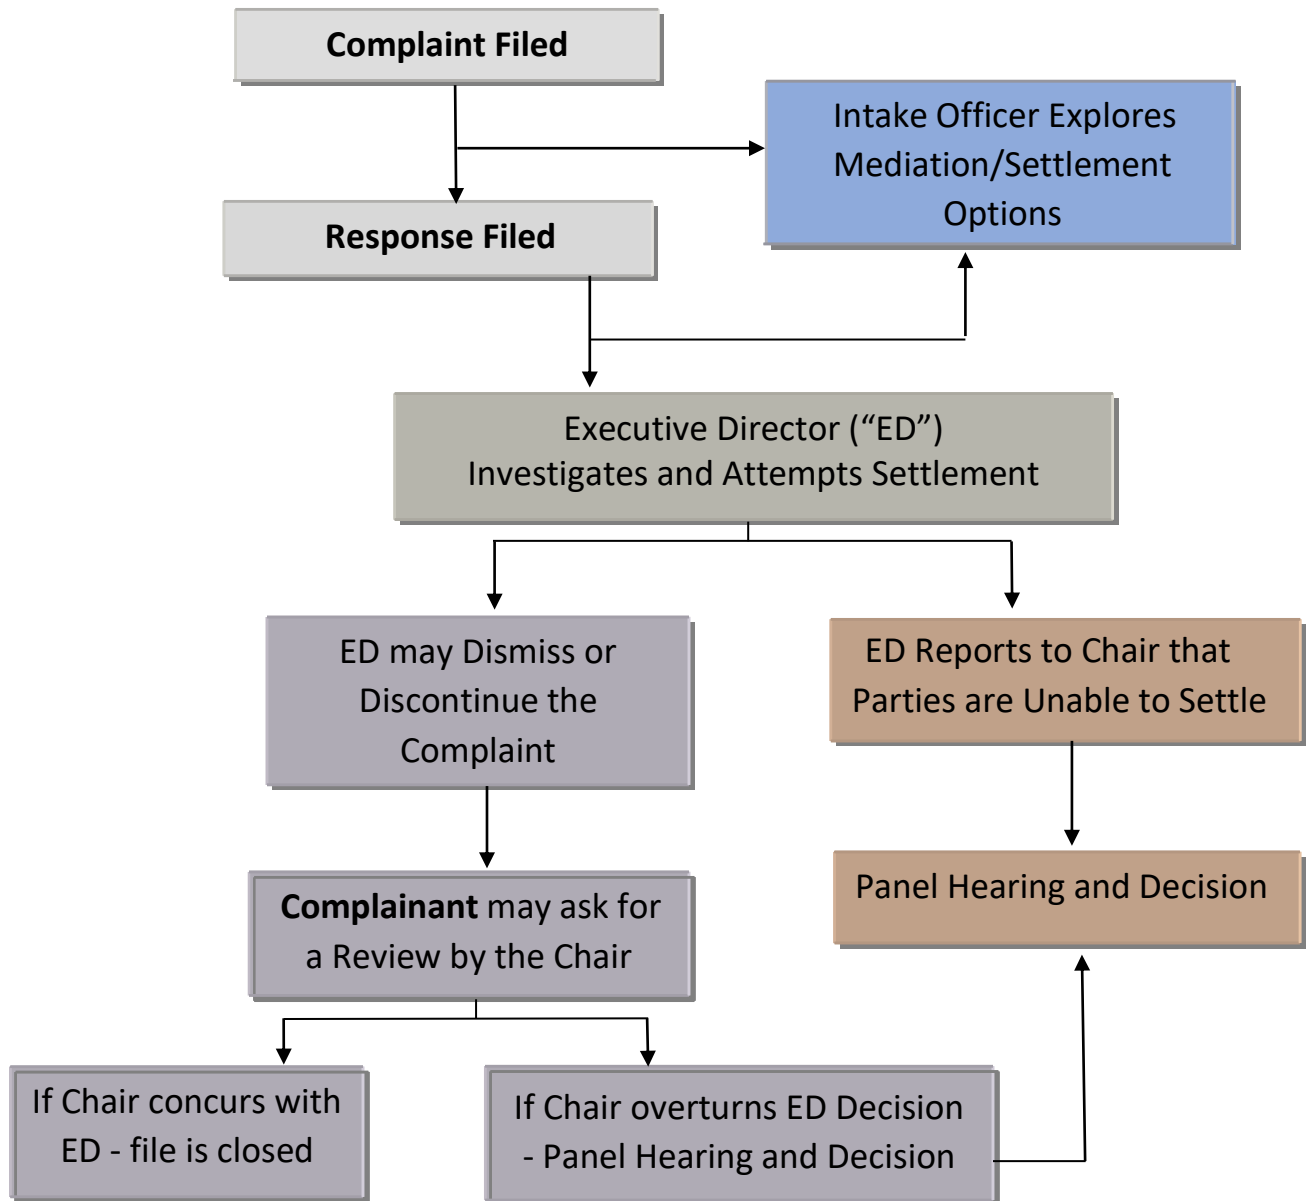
**Complaint Filed**

Intake Officer Explores Mediation/Settlement Options

**Response Filed**

Executive Director ("ED") Investigates and Attempts Settlement

ED may Dismiss or Discontinue the Complaint

ED Reports to Chair that Parties are Unable to Settle

**Complainant** may ask for a Review by the Chair

Panel Hearing and Decision

If Chair concurs with ED - file is closed

If Chair overturns ED Decision - Panel Hearing and Decision